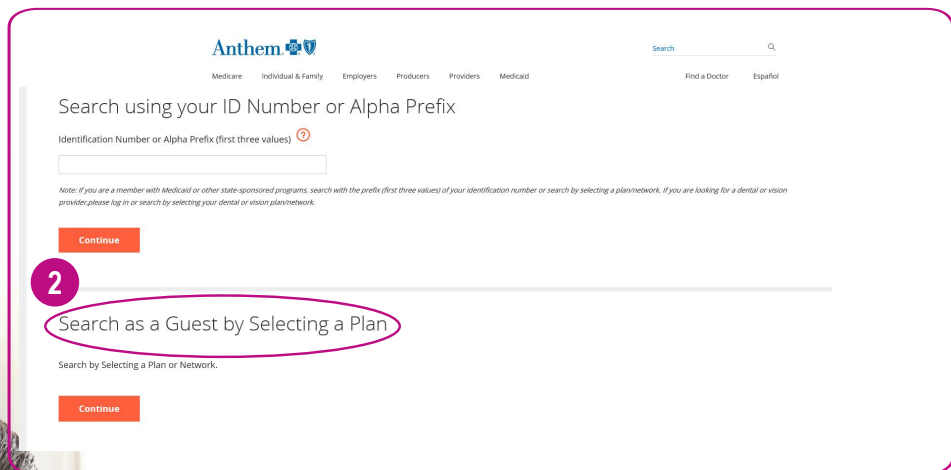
Anthem

Search

Medicare Individual & Family Employers Producers Providers Medicaid Find a Doctor Español

Search using your ID Number or Alpha Prefix

Identification Number or Alpha Prefix (first three values) ?

Note: If you are a member with Medicaid or other state-sponsored programs, search with the prefix (first three values) of your identification number or search by selecting a plan/network. If you are looking for a dental or vision provider,please log in or search by selecting your dental or vision plan/network.

Continue

2

Search as a Guest by Selecting a Plan

Search by Selecting a Plan or Network.

Continue